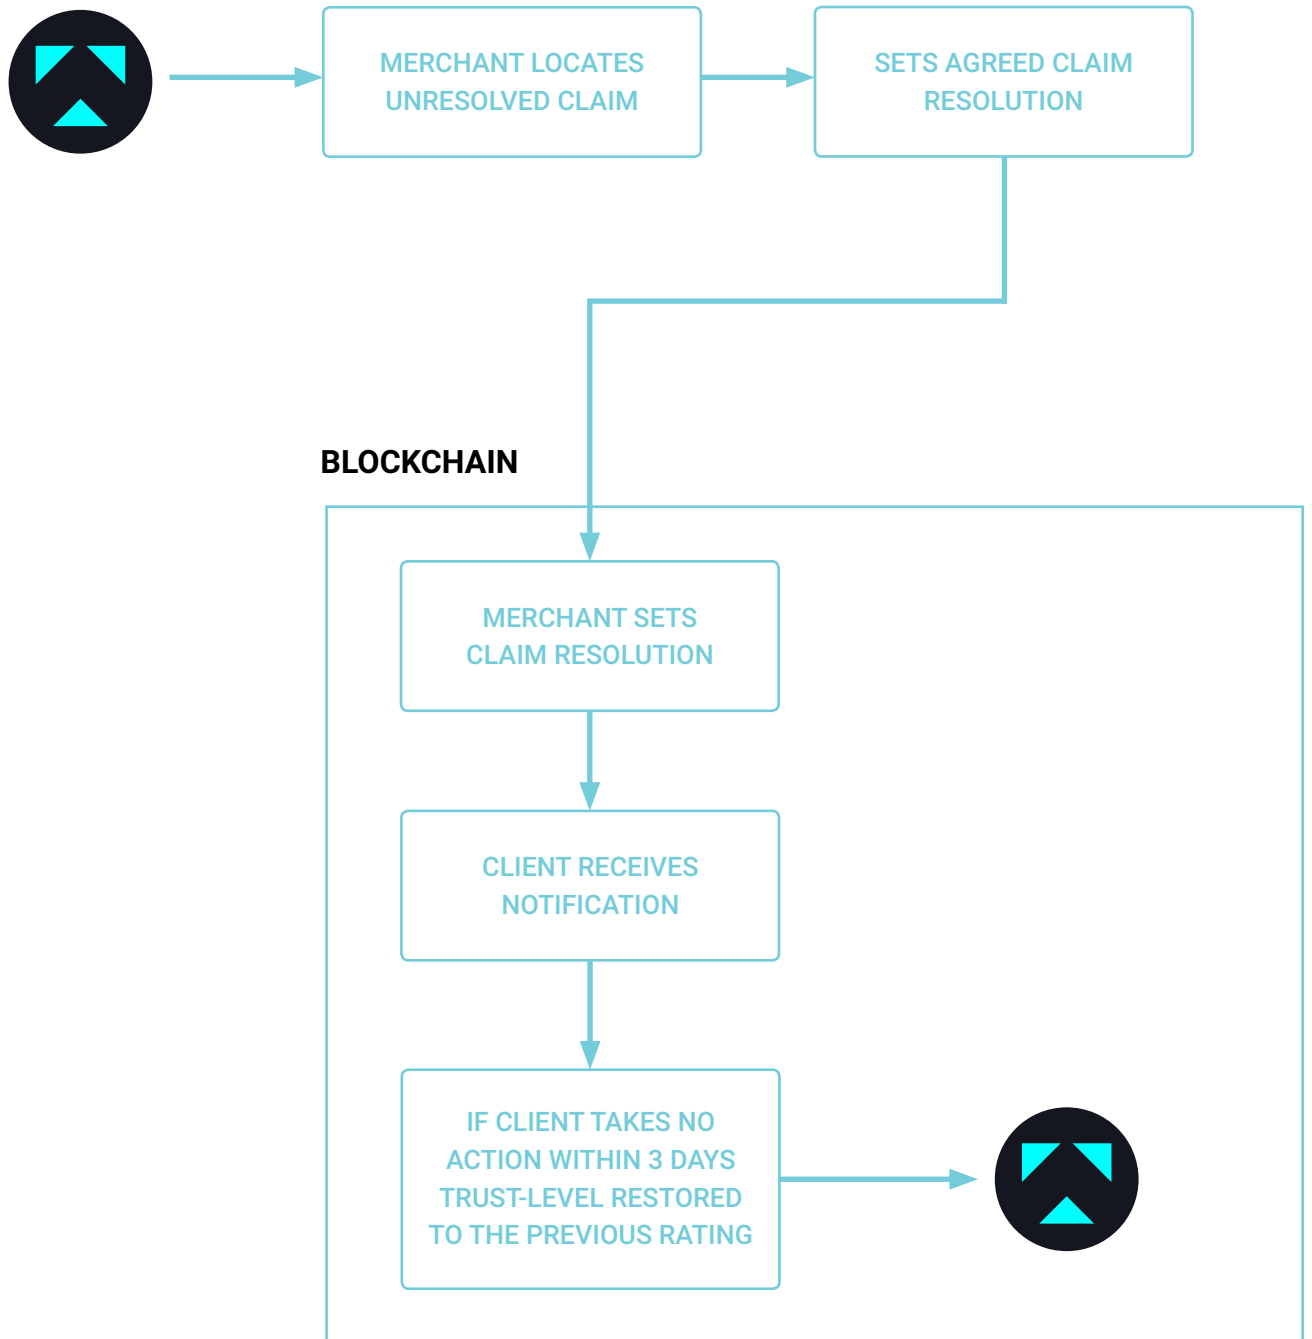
MERCHANT LOCATES UNRESOLVED CLAIM

SETS AGREED CLAIM RESOLUTION

BLOCKCHAIN

MERCHANT SETS CLAIM RESOLUTION

CLIENT RECEIVES NOTIFICATION

IF CLIENT TAKES NO ACTION WITHIN 3 DAYS TRUST-LEVEL RESTORED TO THE PREVIOUS RATING